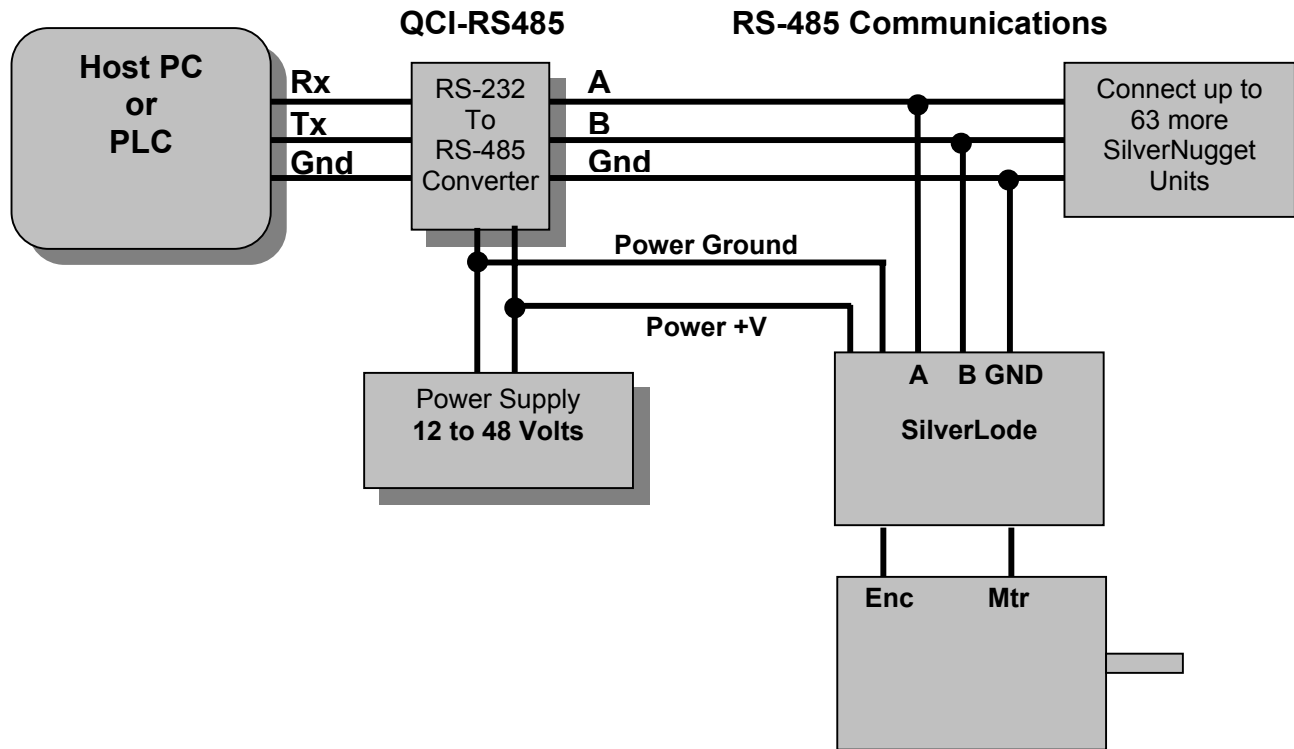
QCI-RS485

RS-485 Communications

Host PC
or
PLC

Rx
Tx
Gnd

RS-232
To
RS-485
Converter

A
B
Gnd

Connect up to
63 more
SilverNugget
Units

Power Ground

Power +V

Power Supply
12 to 48 Volts

A B GND

SilverLode

Enc Mtr